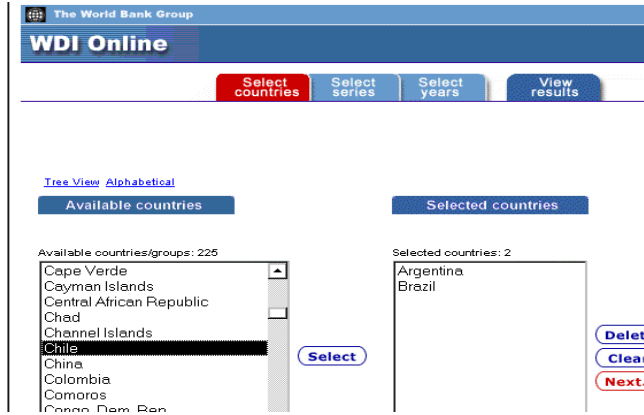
The World Bank Group

WDI Online

Select countries
Select series
Select years
View results

Tree View Alphabetical

Available countries

Selected countries

Available countries/groups: 225

Cape Verde
Cayman Islands
Central African Republic
Chad
Channel Islands
Chile
China
Colombia
Comoros
Congo, Dem. Rep.

Select

Selected countries: 2

Argentina
Brazil

Delet
Clear
Next